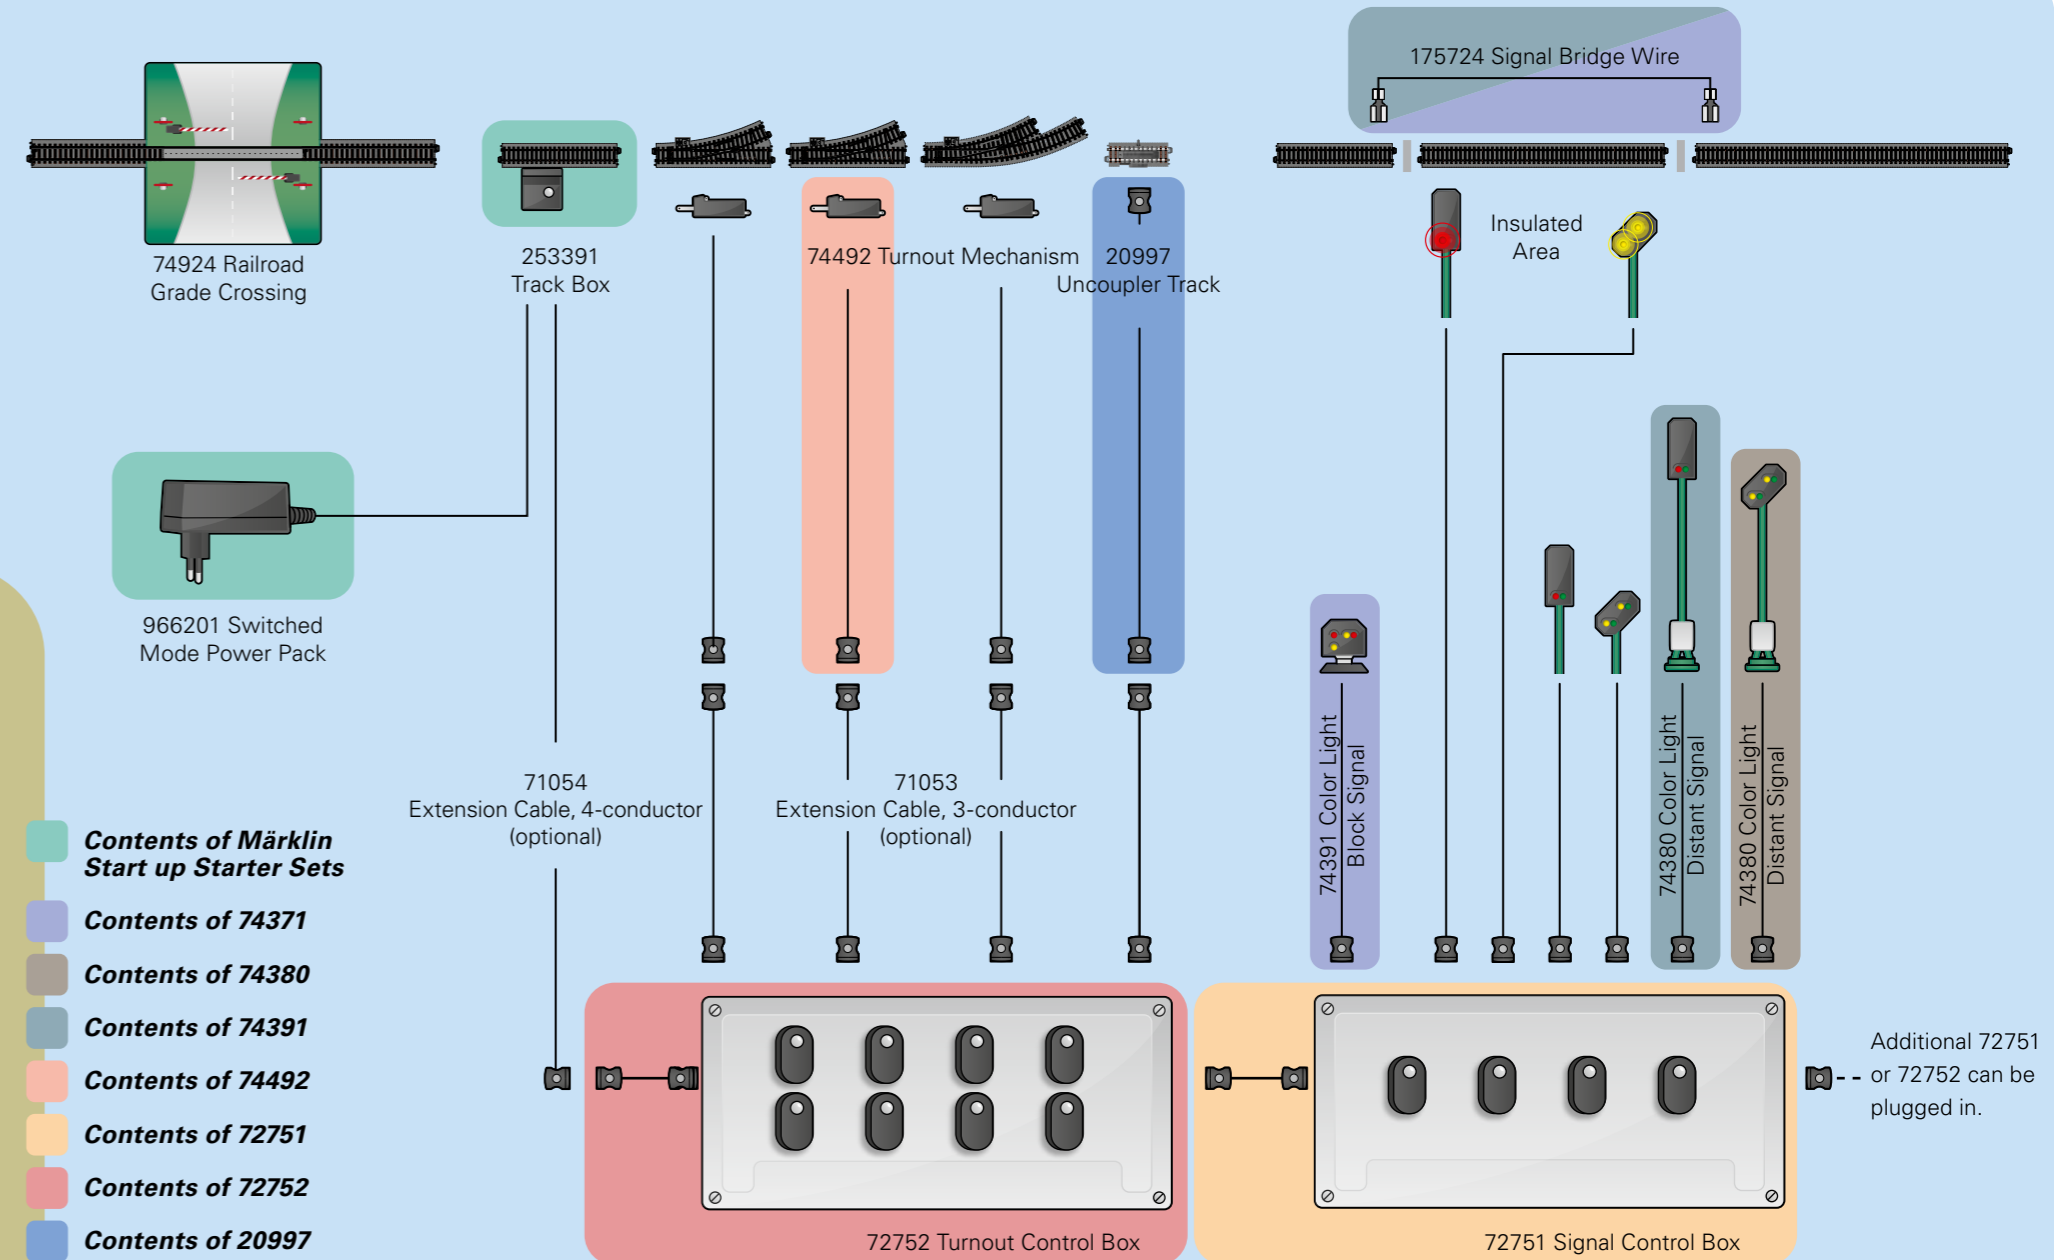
175724 Signal Bridge Wire

74924 Railroad Grade Crossing

253391 Track Box

74492 Turnout Mechanism

20997 Uncoupler Track

Insulated Area

966201 Switched Mode Power Pack

71054 Extension Cable, 4-conductor (optional)

71053 Extension Cable, 3-conductor (optional)

74391 Color Light Block Signal

74380 Color Light Distant Signal

74380 Color Light Distant Signal

Contents of Märklin Start up Starter Sets

Contents of 74371

Contents of 74380

Contents of 74391

Contents of 74492

Contents of 72751

Contents of 72752

Contents of 20997

Additional 72751 or 72752 can be plugged in.

72752 Turnout Control Box

72751 Signal Control Box